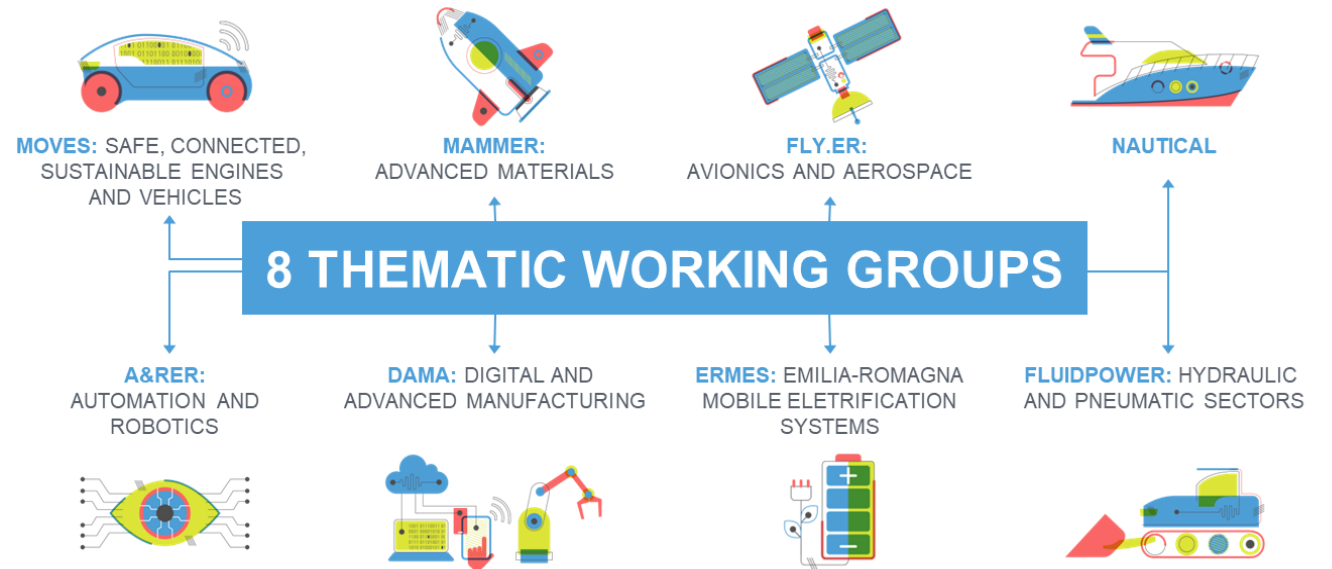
MOVES: SAFE, CONNECTED, SUSTAINABLE ENGINES AND VEHICLES

MAMMER: ADVANCED MATERIALS

FLY.ER: AVIONICS AND AEROSPACE

NAUTICAL

8 THEMATIC WORKING GROUPS

A&RER: AUTOMATION AND ROBOTICS

DAMA: DIGITAL AND ADVANCED MANUFACTURING

ERMES: EMILIA-ROMAGNA MOBILE ELETRIFICATION SYSTEMS

FLUIDPOWER: HYDRAULIC AND PNEUMATIC SECTORS